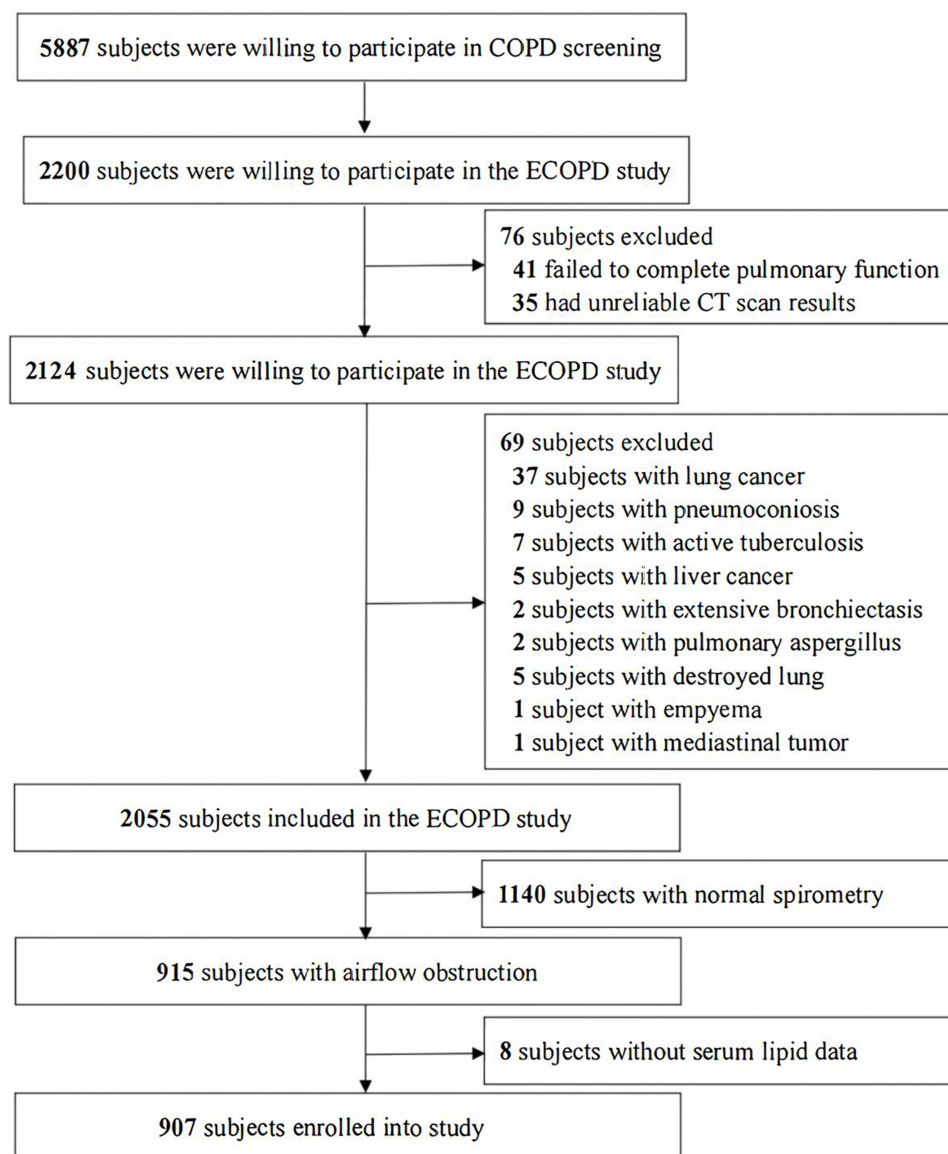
**5887** subjects were willing to participate in COPD screening

**2200** subjects were willing to participate in the ECOPD study

**76** subjects excluded
**41** failed to complete pulmonary function
**35** had unreliable CT scan results

**2124** subjects were willing to participate in the ECOPD study

**69** subjects excluded
**37** subjects with lung cancer
**9** subjects with pneumoconiosis
**7** subjects with active tuberculosis
**5** subjects with liver cancer
**2** subjects with extensive bronchiectasis
**2** subjects with pulmonary aspergillus
**5** subjects with destroyed lung
**1** subject with empyema
**1** subject with mediastinal tumor

**2055** subjects included in the ECOPD study

**1140** subjects with normal spirometry

**915** subjects with airflow obstruction

**8** subjects without serum lipid data

**907** subjects enrolled into study